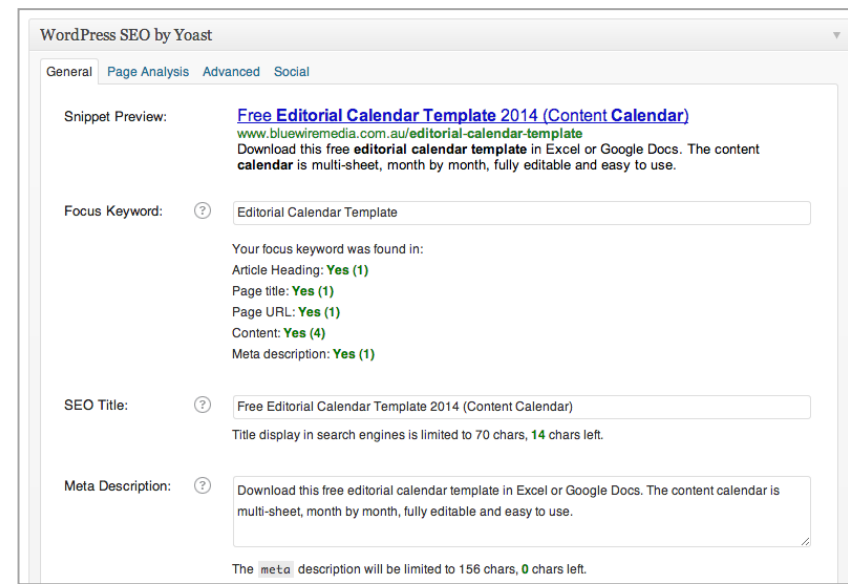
WordPress SEO by Yoast

General Page Analysis Advanced Social

Snippet Preview:

Free **Editorial Calendar Template** 2014 (Content **Calendar**)
www.bluewiremedia.com.au/**editorial-calendar-template**
Download this free **editorial calendar template** in Excel or Google Docs. The content **calendar** is multi-sheet, month by month, fully editable and easy to use.

Focus Keyword: ? Editorial Calendar Template

Your focus keyword was found in:
Article Heading: **Yes (1)**
Page title: **Yes (1)**
Page URL: **Yes (1)**
Content: **Yes (4)**
Meta description: **Yes (1)**

SEO Title: ? Free Editorial Calendar Template 2014 (Content Calendar)

Title display in search engines is limited to 70 chars, **14** chars left.

Meta Description: ? Download this free editorial calendar template in Excel or Google Docs. The content calendar is multi-sheet, month by month, fully editable and easy to use.

The meta description will be limited to 156 chars, **0** chars left.